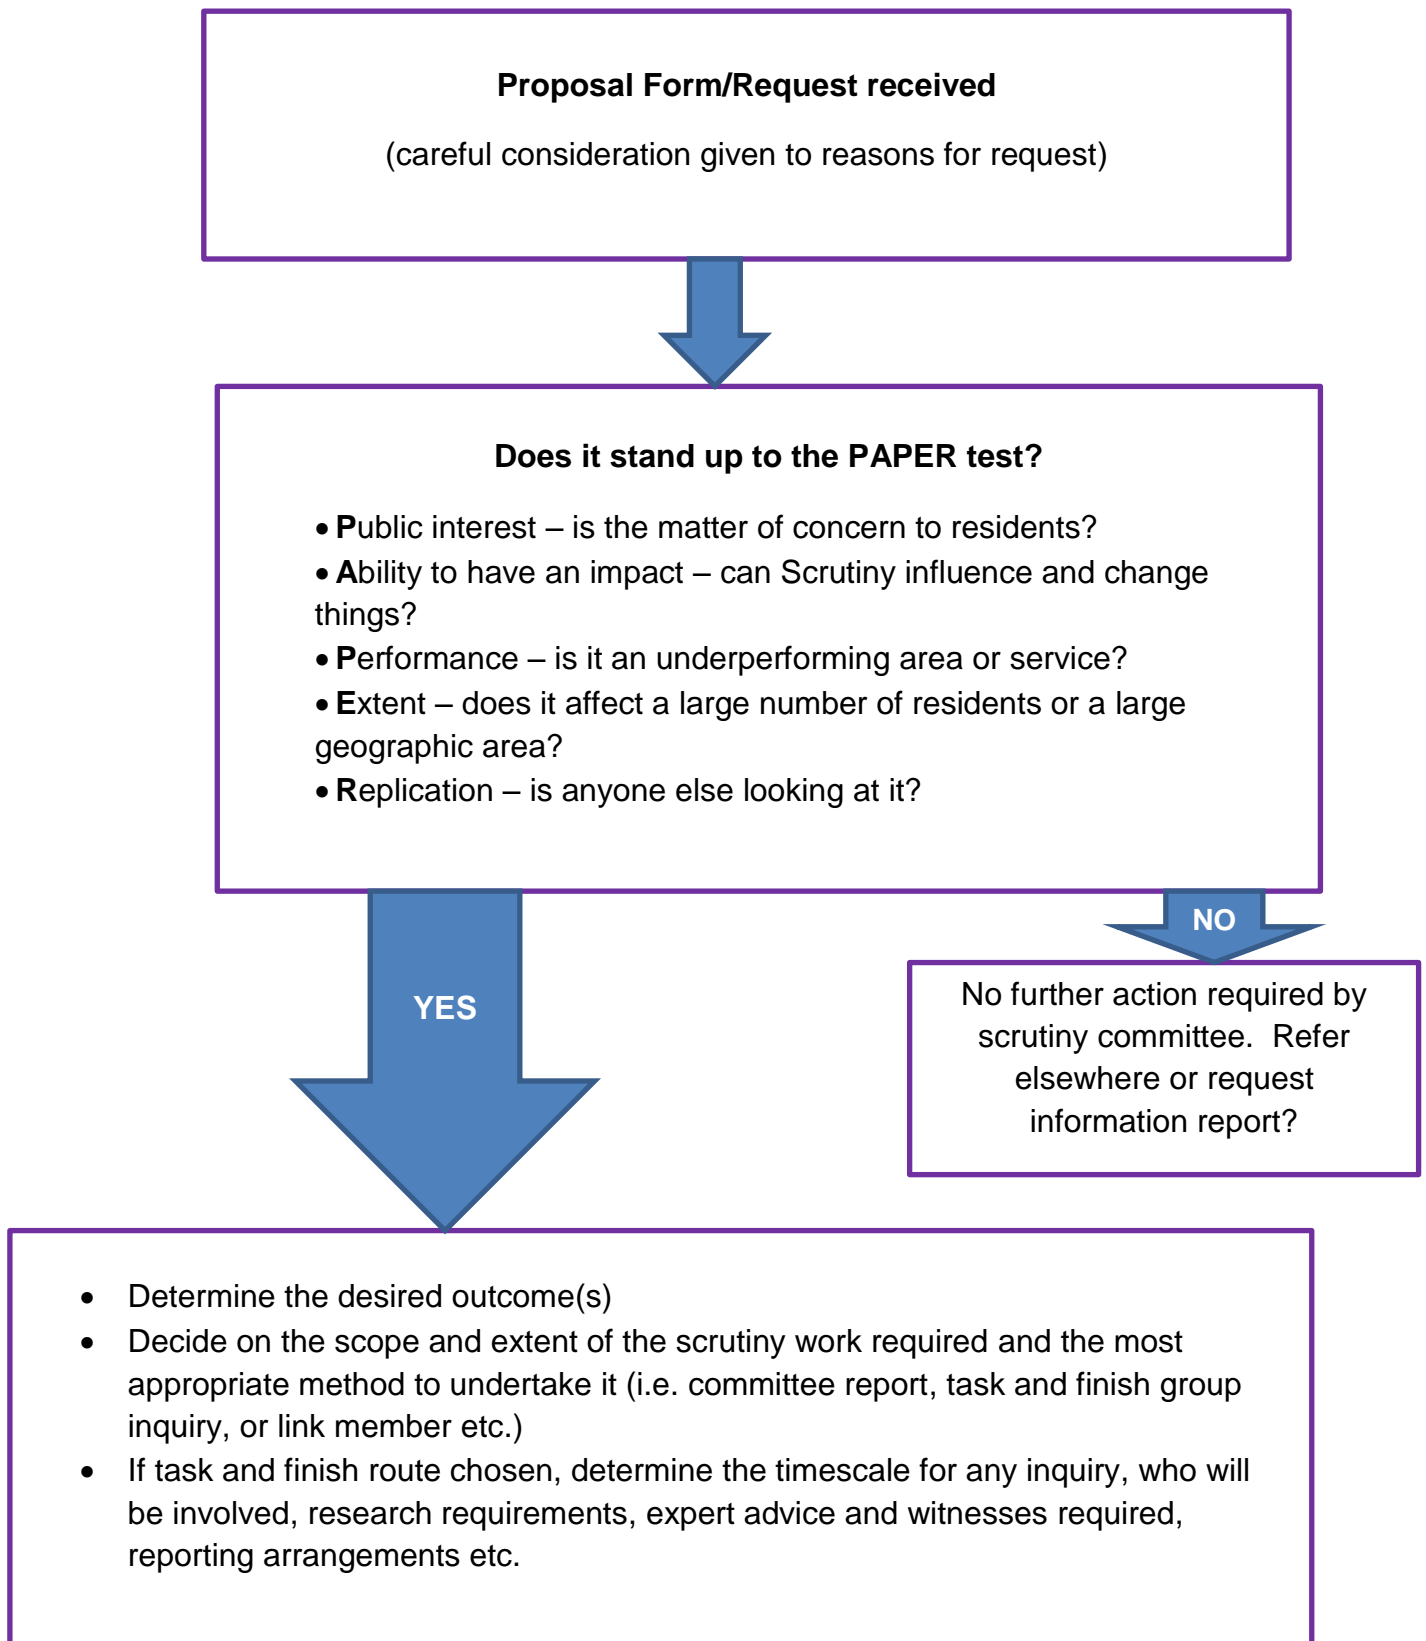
**Proposal Form/Request received**

(careful consideration given to reasons for request)

**Does it stand up to the PAPER test?**

• **P**ublic interest – is the matter of concern to residents?
• **A**bility to have an impact – can Scrutiny influence and change things?
• **P**erformance – is it an underperforming area or service?
• **E**xtent – does it affect a large number of residents or a large geographic area?
• **R**eplication – is anyone else looking at it?

NO

No further action required by scrutiny committee. Refer elsewhere or request information report?

YES

- Determine the desired outcome(s)
- Decide on the scope and extent of the scrutiny work required and the most appropriate method to undertake it (i.e. committee report, task and finish group inquiry, or link member etc.)
- If task and finish route chosen, determine the timescale for any inquiry, who will be involved, research requirements, expert advice and witnesses required, reporting arrangements etc.